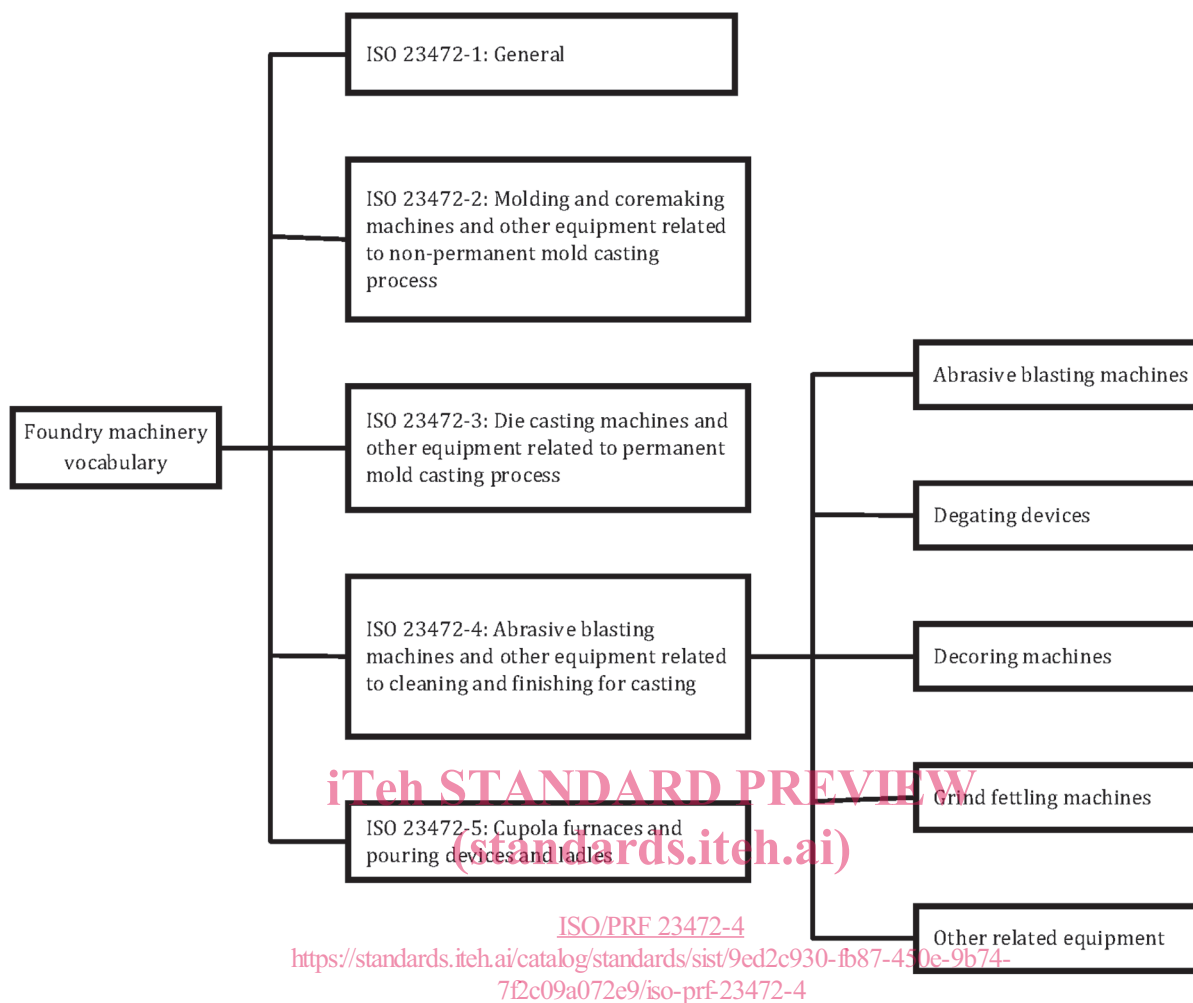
Foundry machinery vocabulary

ISO 23472-1: General

ISO 23472-2: Molding and coremaking machines and other equipment related to non-permanent mold casting process

ISO 23472-3: Die casting machines and other equipment related to permanent mold casting process

ISO 23472-4: Abrasive blasting machines and other equipment related to cleaning and finishing for casting

ISO 23472-5: Cupola furnaces and pouring devices and ladles

Abrasive blasting machines

Degating devices

Decoring machines

Grind fettling machines

Other related equipment

iTeh STANDARD PREVIEW
(standards.iteh.ai)

ISO/PRF 23472-4
https://standards.iteh.ai/catalog/standards/sist/9ed2c930-fb87-450e-9b74-7f2c09a072e9/iso-prf-23472-4